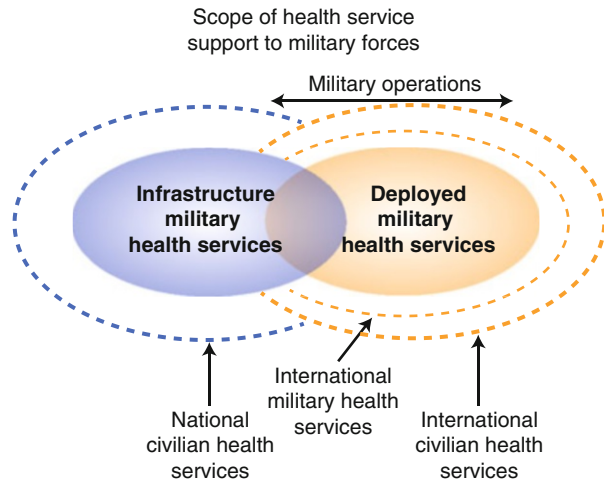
Scope of health service support to military forces

Military operations

Infrastructure military health services

Deployed military health services

National civilian health services

International military health services

International civilian health services